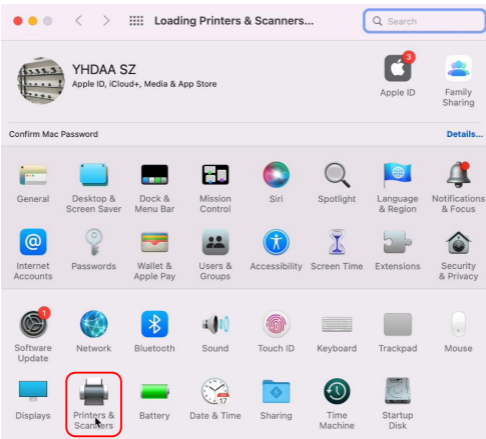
Loading Printers & Scanners...

Search

YHDAA SZ
Apple ID, iCloud+, Media & App Store

3
Apple ID

Family Sharing

Confirm Mac Password

Details...

General

Desktop & Screen Saver

Dock & Menu Bar

Mission Control

Siri

Spotlight

Language & Region

Notifications & Focus

Internet Accounts

Passwords

Wallet & Apple Pay

Users & Groups

Accessibility

Screen Time

Extensions

Security & Privacy

1
Software Update

Network

Bluetooth

Sound

Touch ID

Keyboard

Trackpad

Mouse

Displays

Printers & Scanners

Battery

Date & Time

Sharing

Time Machine

Startup Disk